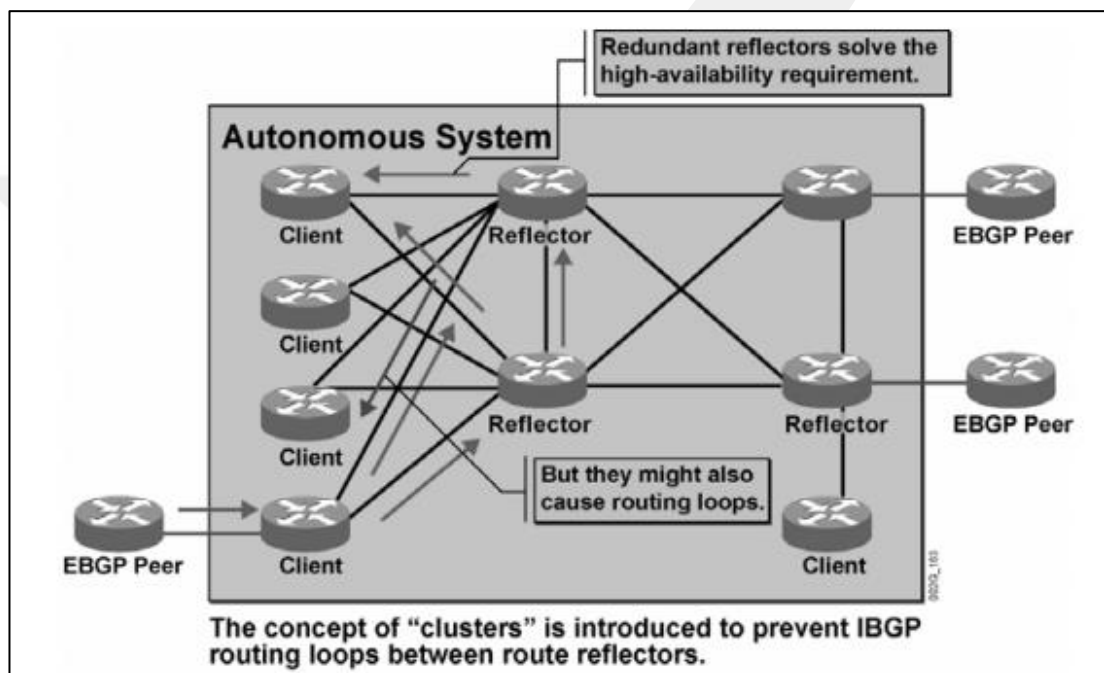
Redundant reflectors solve the high-availability requirement.

Autonomous System

Client

Reflector

EBGP Peer

Client

Client

Reflector

Reflector

EBGP Peer

But they might also cause routing loops.

EBGP Peer

Client

Client

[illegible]

The concept of "clusters" is introduced to prevent IBGP routing loops between route reflectors.